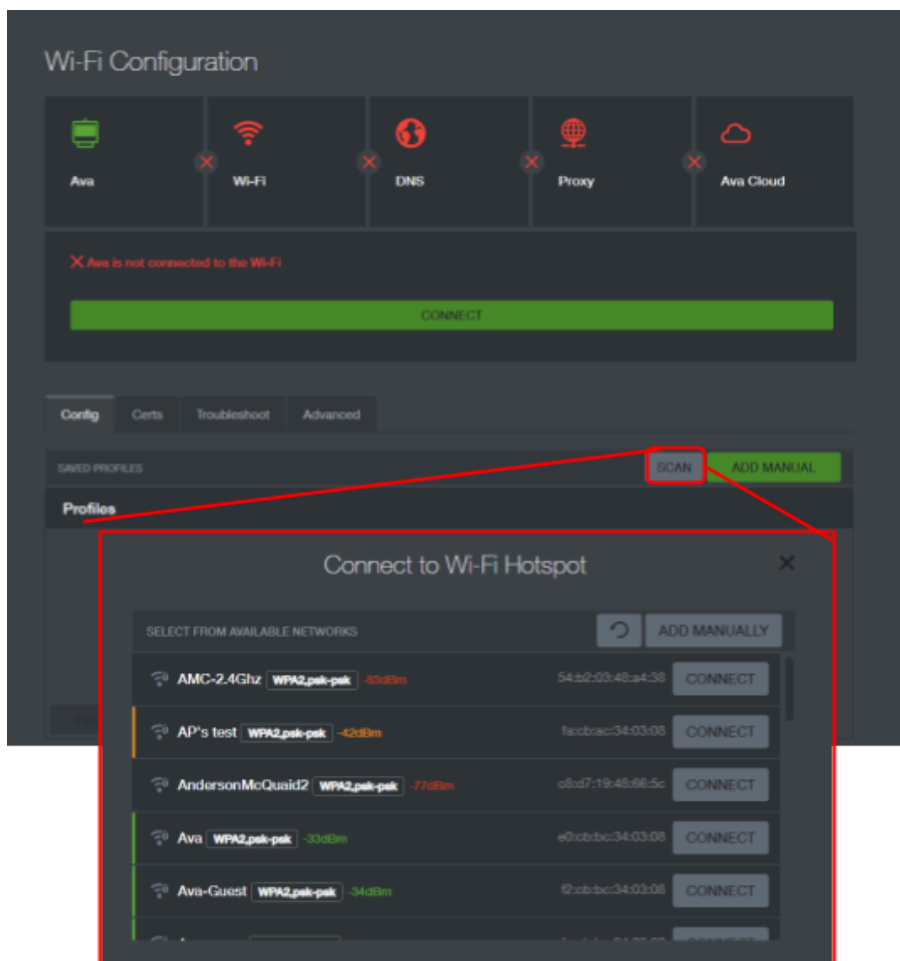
Wi-Fi Configuration

Ava

Wi-Fi

DNS

Proxy

Ava Cloud

Ava is not connected to the Wi-Fi

CONNECT

Config Certs Troubleshoot Advanced

SAVED PROFILES

SCAN

ADD MANUAL

Profiles

Connect to Wi-Fi Hotspot

SELECT FROM AVAILABLE NETWORKS

ADD MANUALLY

AMC-2.4Ghz WPA2,psk-psk -83dBm 54:b2:03:48:a4:38 CONNECT

AP's test WPA2,psk-psk -42dBm fa:cb:ac:34:03:08 CONNECT

AndersonMcQuaid2 WPA2,psk-psk -77dBm c8:d7:19:48:66:5c CONNECT

Ava WPA2,psk-psk -33dBm e0:cb:bc:34:03:08 CONNECT

Ava-Guest WPA2,psk-psk -34dBm f2:cb:bc:34:03:08 CONNECT

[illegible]